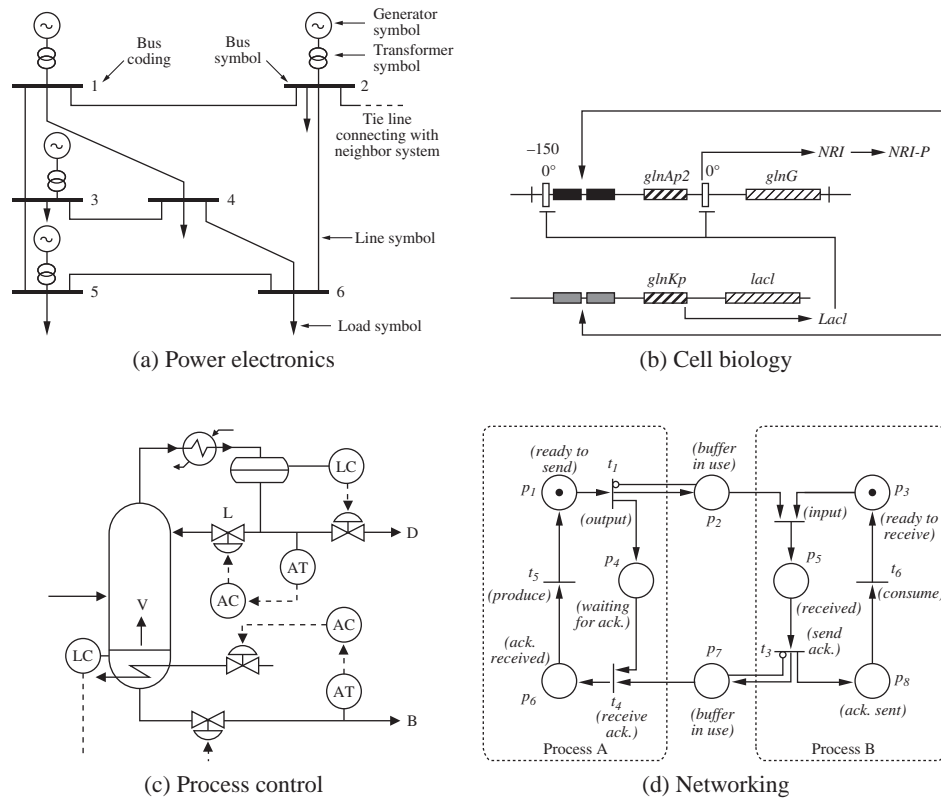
Generator symbol

Transformer symbol

Bus coding

Bus symbol

1

2

Tie line connecting with neighbor system

3

4

Line symbol

5

6

Load symbol

(a) Power electronics

−150

0°

0°

*NRI*

*NRI-P*

*glnAp2*

*glnG*

*glnKp*

*lacl*

*Lacl*

(b) Cell biology

LC

L

D

AT

AC

V

AC

LC

AT

B

(c) Process control

*(ready to send)*

$p_1$

$t_1$

*(buffer in use)*

$p_2$

*(output)*

*(input)*

$p_3$

*(ready to receive)*

$p_4$

$p_5$

$t_5$

*(produce)*

*(waiting for ack.)*

*(received)*

$t_6$

*(consume)*

*(ack. received)*

*(send ack.)*

$t_3$

$p_7$

$p_6$

$t_4$

*(receive ack.)*

*(buffer in use)*

$p_8$

*(ack. sent)*

Process A

Process B

(d) Networking